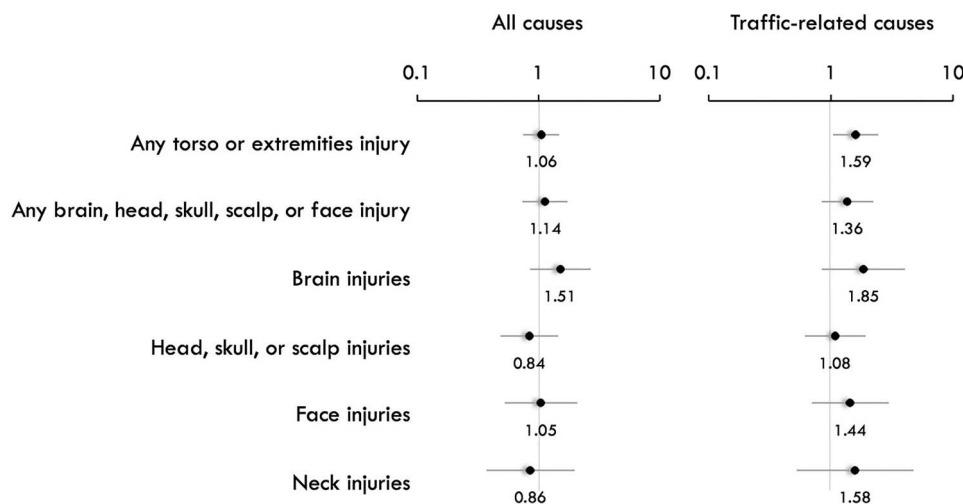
All causes

Traffic-related causes

0.1 1 10

0.1 1 10

Any torso or extremities injury
1.06
1.59

Any brain, head, skull, scalp, or face injury
1.14
1.36

Brain injuries
1.51
1.85

Head, skull, or scalp injuries
0.84
1.08

Face injuries
1.05
1.44

Neck injuries
0.86
1.58